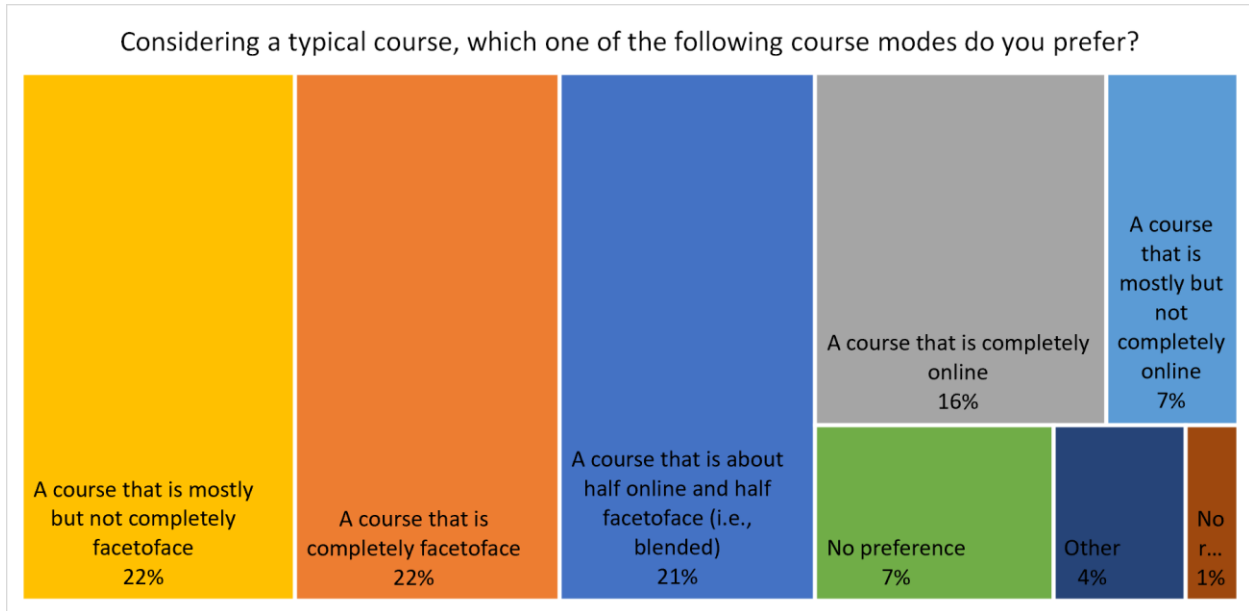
Considering a typical course, which one of the following course modes do you prefer?

A course that is mostly but not completely facetoface
22%

A course that is completely facetoface
22%

A course that is about half online and half facetoface (i.e., blended)
21%

A course that is completely online
16%

A course that is mostly but not completely online
7%

No preference
7%

Other
4%

No r...
1%